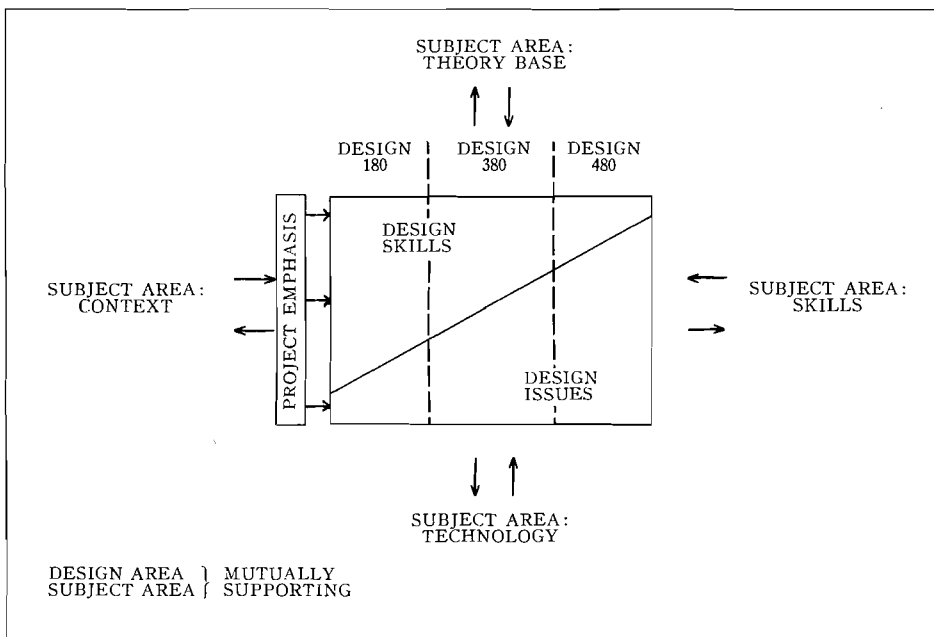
SUBJECT AREA:
THEORY BASE

DESIGN 180

DESIGN 380

DESIGN 480

PROJECT EMPHASIS

DESIGN SKILLS

SUBJECT AREA:
CONTEXT

SUBJECT AREA:
SKILLS

DESIGN ISSUES

SUBJECT AREA:
TECHNOLOGY

DESIGN AREA } MUTUALLY
SUBJECT AREA } SUPPORTING